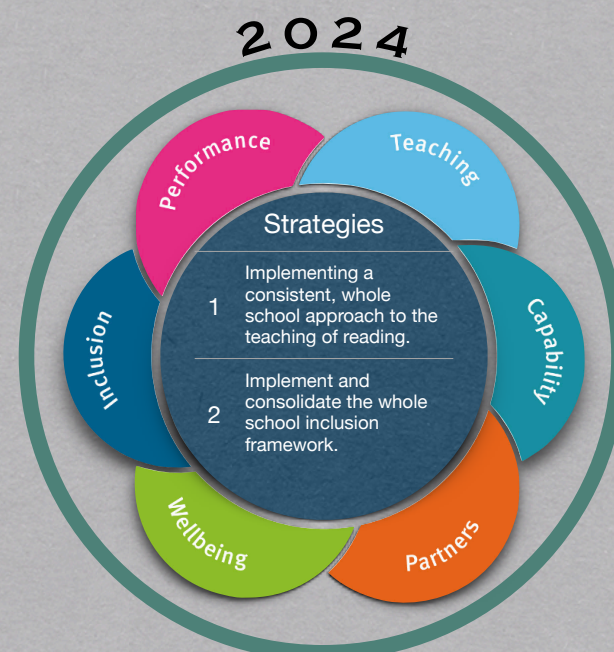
2024

Performance

Teaching

Capability

Partners

Wellbeing

Inclusion

Strategies

1 Implementing a consistent, whole school approach to the teaching of reading.

2 Implement and consolidate the whole school inclusion framework.